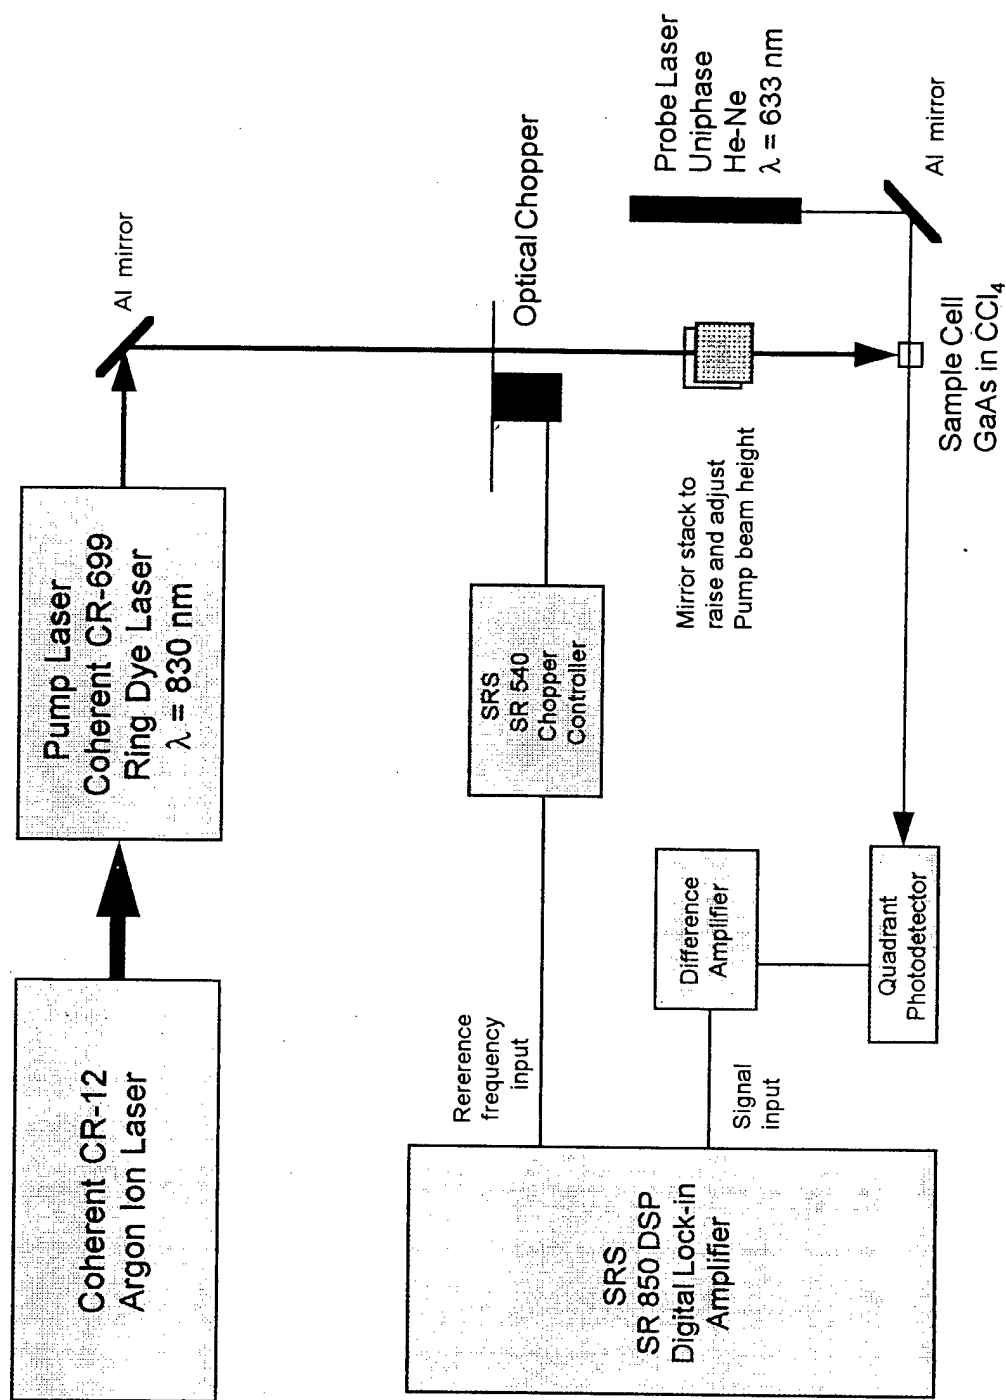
Coherent CR-12
Argon Ion Laser

Pump Laser
Coherent CR-699
Ring Dye Laser
$\lambda$ = 830 nm

Al mirror

Optical Chopper

Probe Laser
Uniphase
He-Ne
$\lambda$ = 633 nm

Al mirror

SRS
SR 540
Chopper
Controller

Mirror stack to
raise and adjust
Pump beam height

Sample Cell
GaAs in $CCl_4$

Rererence
frequency
input

Difference
Amplifier

Quadrant
Photodetector

Signal
input

SRS
SR 850 DSP
Digital Lock-in
Amplifier